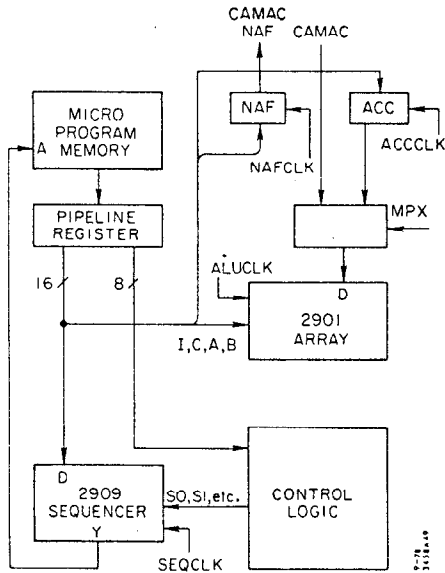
CAMAC NAF

CAMAC

MICRO PROGRAM MEMORY

A

NAF

ACC

NAFCLK

ACCCLK

PIPELINE REGISTER

MPX

ALUCLK

16

8

D

2901 ARRAY

I,C,A,B

D

2909 SEQUENCER

Y

SO,SI,etc.

CONTROL LOGIC

SEQCLK

9-78 3458A49